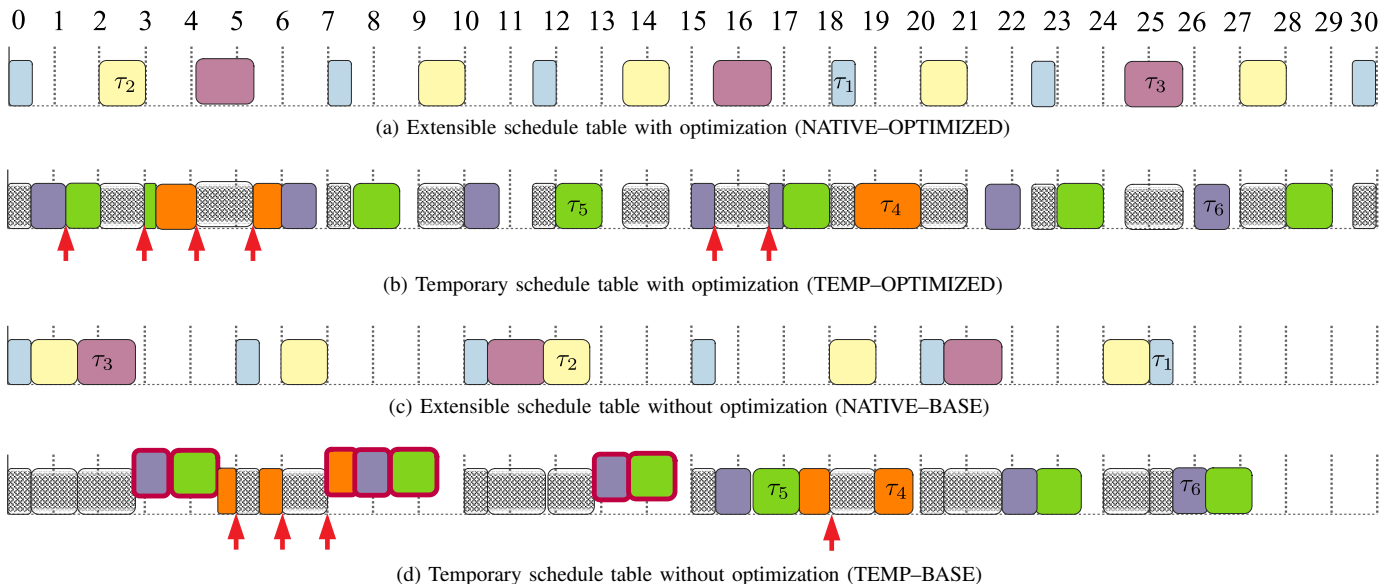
0 1 2 3 4 5 6 7 8 9 10 11 12 13 14 15 16 17 18 19 20 21 22 23 24 25 26 27 28 29 30

$\tau_2$ $\tau_1$ $\tau_3$

(a) Extensible schedule table with optimization (NATIVE–OPTIMIZED)

$\tau_5$ $\tau_4$ $\tau_6$

(b) Temporary schedule table with optimization (TEMP–OPTIMIZED)

$\tau_3$ $\tau_2$ $\tau_1$

(c) Extensible schedule table without optimization (NATIVE–BASE)

$\tau_5$ $\tau_4$ $\tau_6$

(d) Temporary schedule table without optimization (TEMP–BASE)